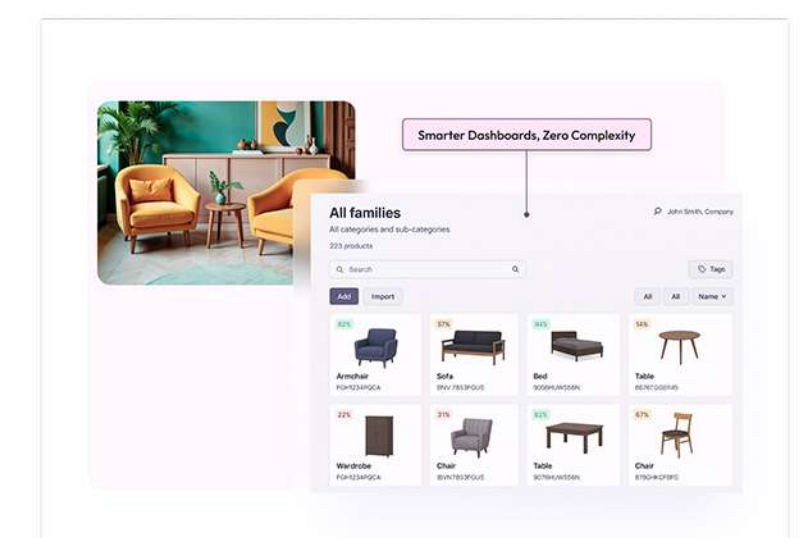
Smarter Dashboards, Zero Complexity

All families

John Smith, Company

All categories and sub-categories

223 products

Search

Tags

Add

Import

All

All

Name

82%

Armchair

FGH1234PGCA

57%

Sofa

BNV7853FGUS

94%

Bed

9056HUWS56N

56%

Table

B676TGG0RHS

22%

Wardrobe

FGH1234PGCA

31%

Chair

BVN7853FGUS

82%

Table

9076HUWS56N

67%

Chair

876GHKCF8FG